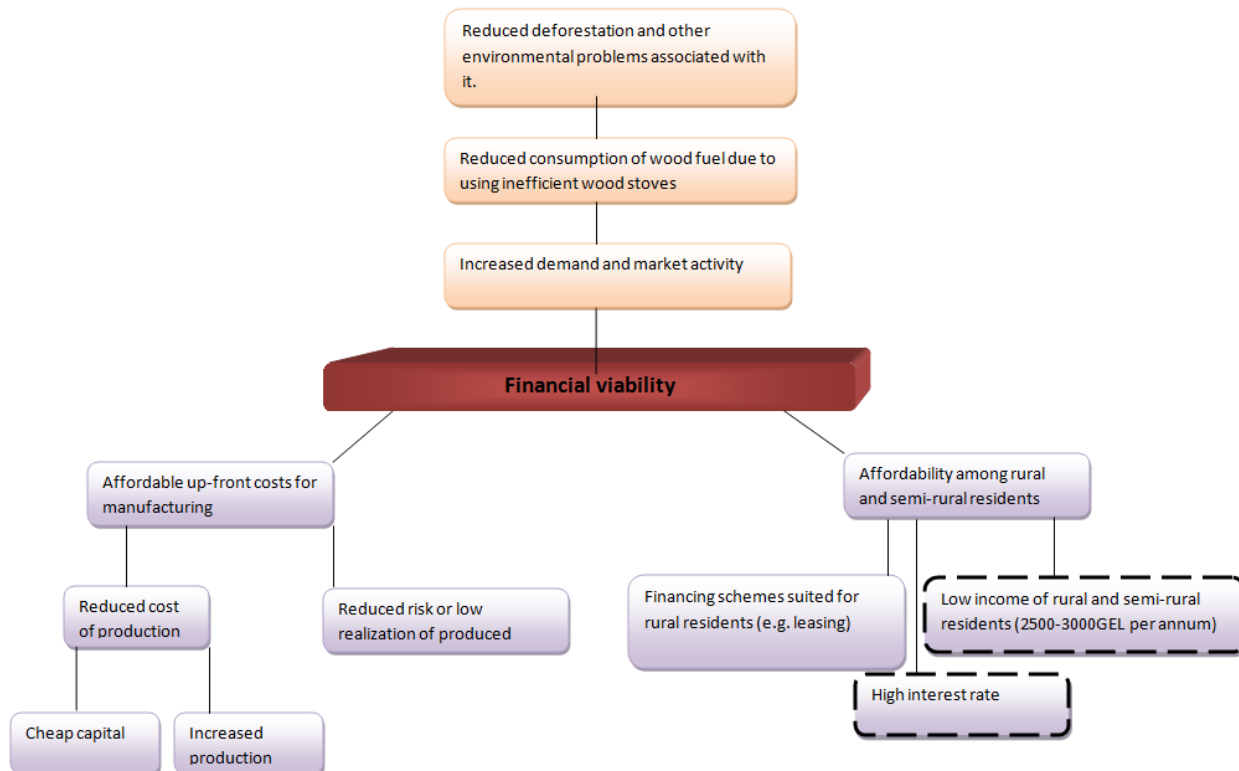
Reduced deforestation and other environmental problems associated with it.

Reduced consumption of wood fuel due to using inefficient wood stoves

Increased demand and market activity

Financial viability

Affordable up-front costs for manufacturing

Affordability among rural and semi-rural residents

Reduced cost of production

Reduced risk or low realization of produced

Financing schemes suited for rural residents (e.g. leasing)

Low income of rural and semi-rural residents (2500-3000GEL per annum)

High interest rate

Cheap capital

Increased production